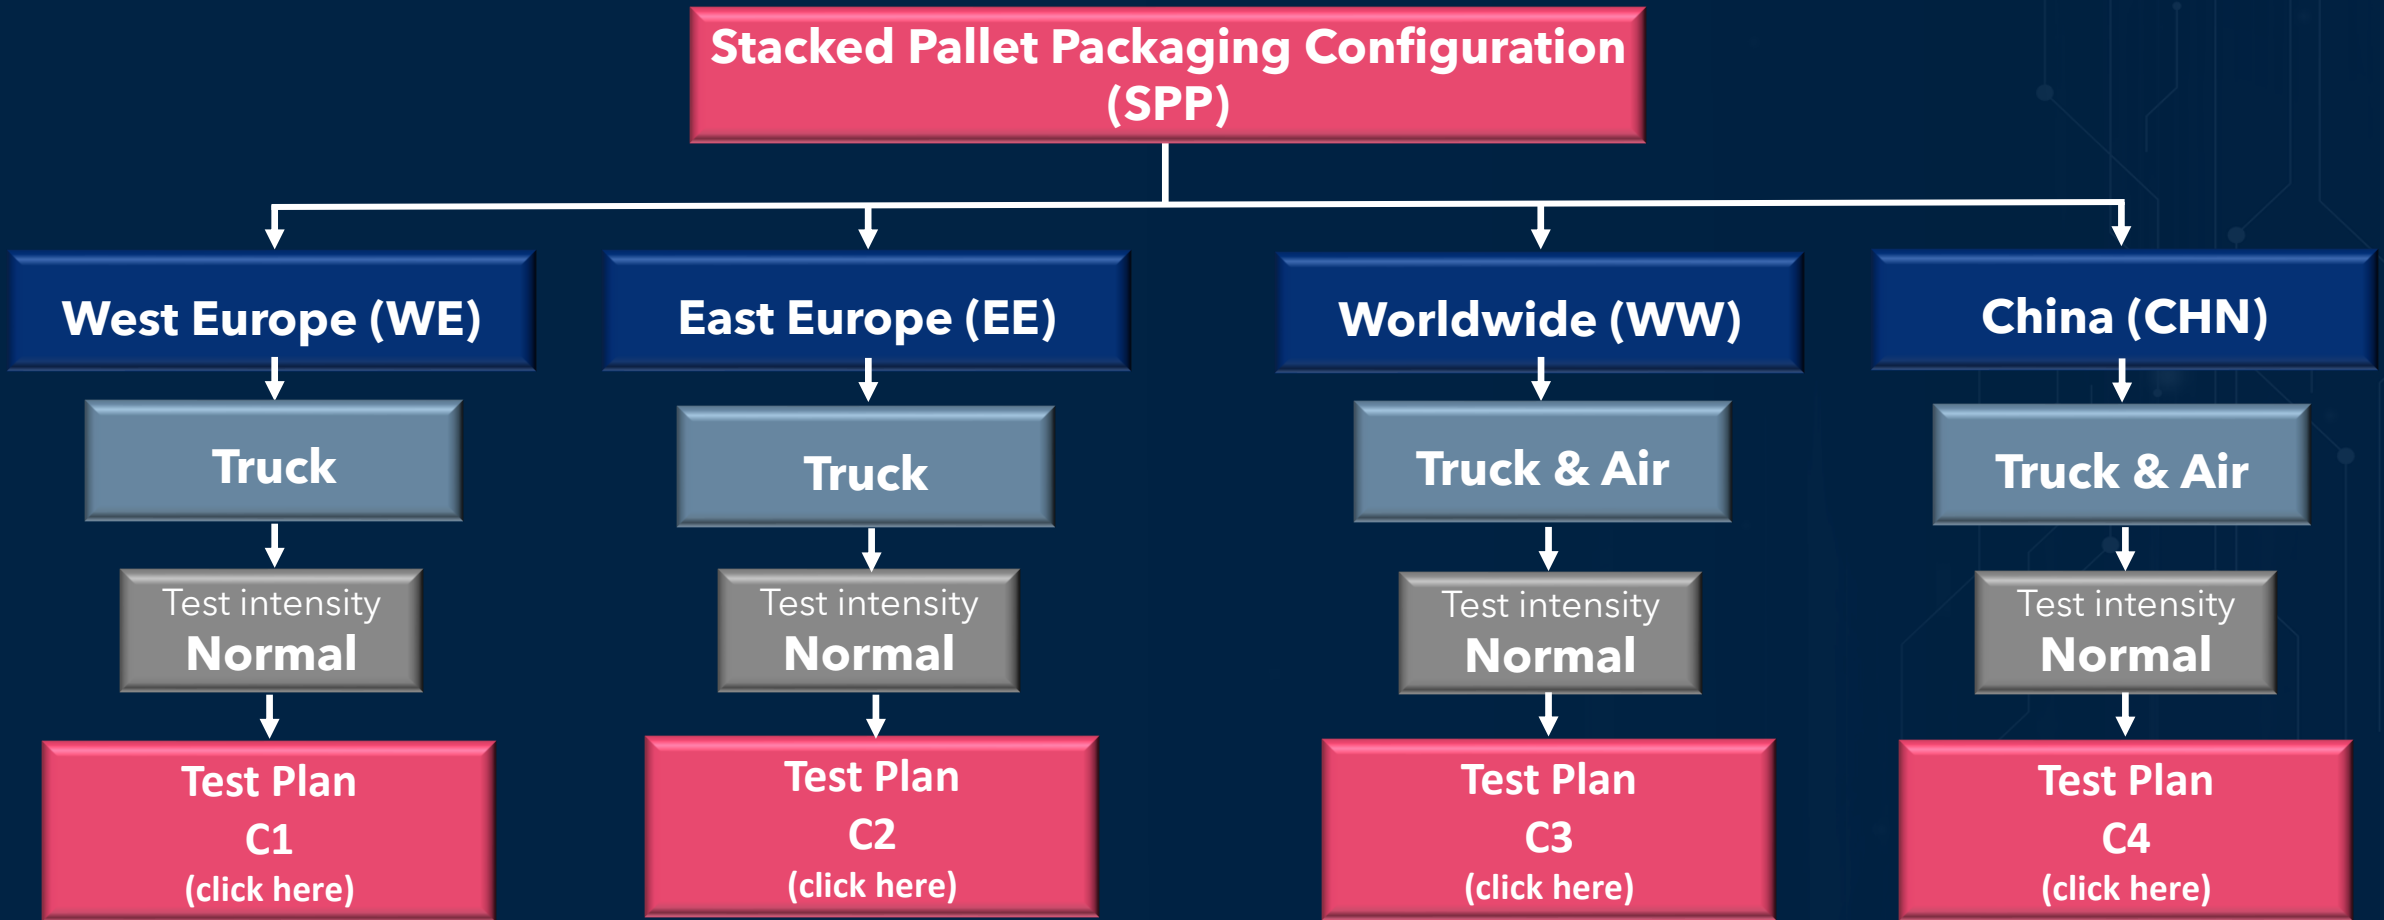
Stacked Pallet Packaging Configuration (SPP)

West Europe (WE)

Truck

Test intensity
Normal

Test Plan
C1
(click here)

East Europe (EE)

Truck

Test intensity
Normal

Test Plan
C2
(click here)

Worldwide (WW)

Truck & Air

Test intensity
Normal

Test Plan
C3
(click here)

China (CHN)

Truck & Air

Test intensity
Normal

Test Plan
C4
(click here)